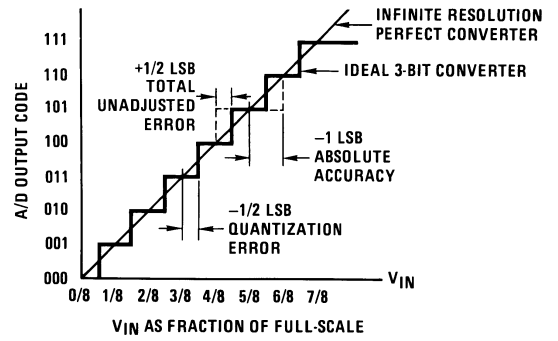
INFINITE RESOLUTION PERFECT CONVERTER

IDEAL 3-BIT CONVERTER

+1/2 LSB TOTAL UNADJUSTED ERROR

−1 LSB ABSOLUTE ACCURACY

−1/2 LSB QUANTIZATION ERROR

A/D OUTPUT CODE

111
110
101
100
011
010
001
000

0/8 1/8 2/8 3/8 4/8 5/8 6/8 7/8

$V_{IN}$

$V_{IN}$ AS FRACTION OF FULL-SCALE